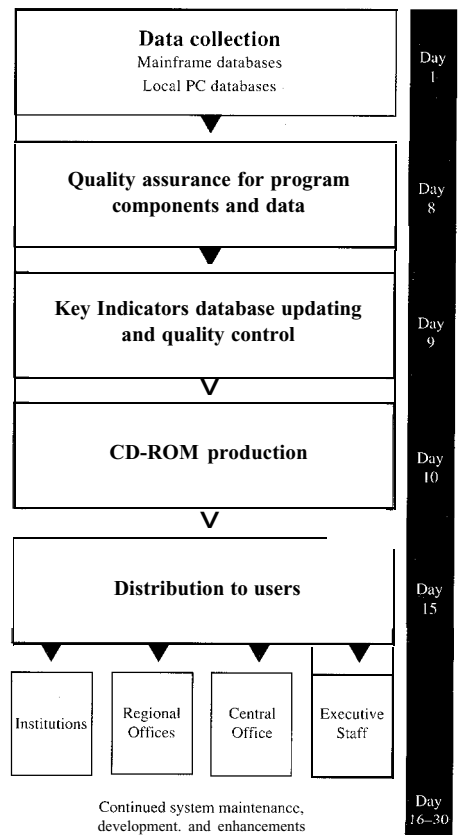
Data collection
Mainframe databases
Local PC databases

Day 1

Quality assurance for program components and data

Day 8

Key Indicators database updating and quality control

Day 9

CD-ROM production

Day 10

Distribution to users

Day 15

Institutions

Regional Offices

Central Office

Executive Staff

Continued system maintenance, development. and enhancements

Day 16–30